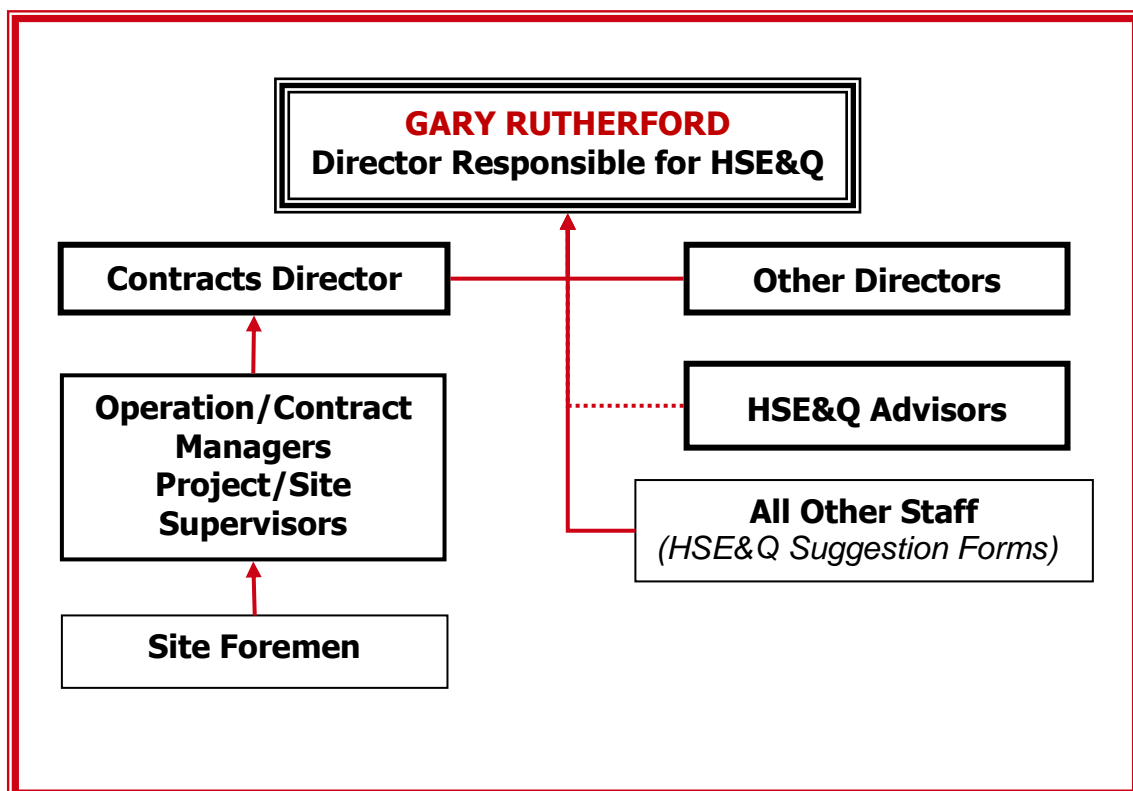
GARY RUTHERFORD
Director Responsible for HSE&Q

Contracts Director

Other Directors

Operation/Contract Managers
Project/Site Supervisors

HSE&Q Advisors

All Other Staff
(HSE&Q Suggestion Forms)

Site Foremen